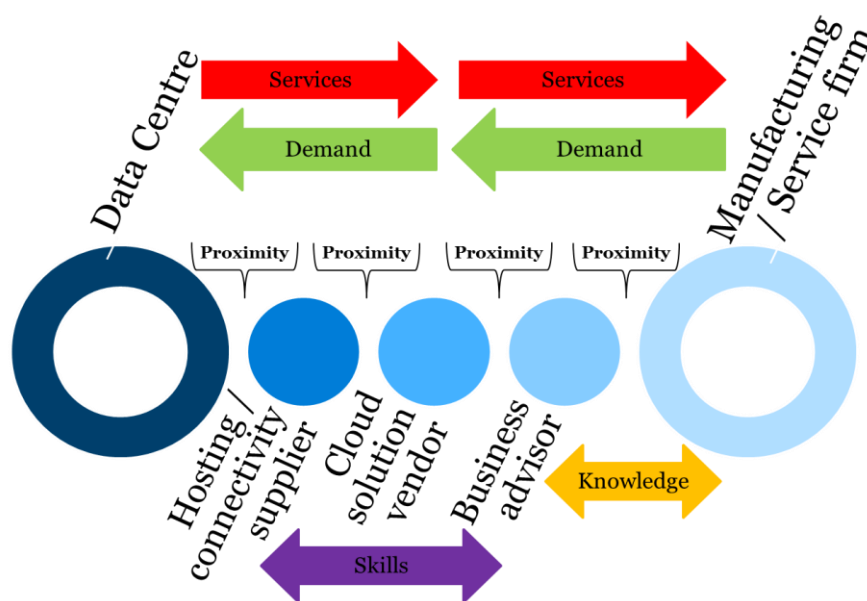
Data Centre

Services

Services

Demand

Demand

Manufacturing / Service firm

Proximity

Proximity

Proximity

Proximity

Hosting / connectivity supplier

Cloud solution vendor

Business advisor

Knowledge

Skills